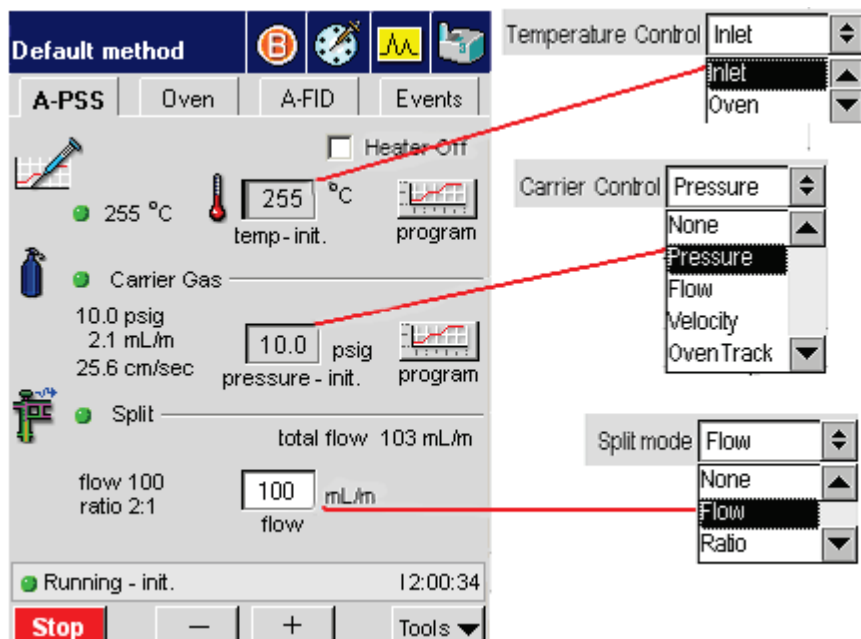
Default method

A-PSS
Oven
A-FID
Events

Heater Off

255 °C
255
°C
temp - init.
program

Carrier Gas

10.0 psig
2.1 mL/m
25.6 cm/sec
10.0
psig
pressure - init.
program

Split

total flow 103 mL/m

flow 100
ratio 2:1
100
mL/m
flow

Running - init.
12:00:34

Stop
—
+
Tools

Temperature Control
Inlet
Inlet
Oven

Carrier Control
Pressure
None
Pressure
Flow
Velocity
OvenTrack

Split mode
Flow
None
Flow
Ratio